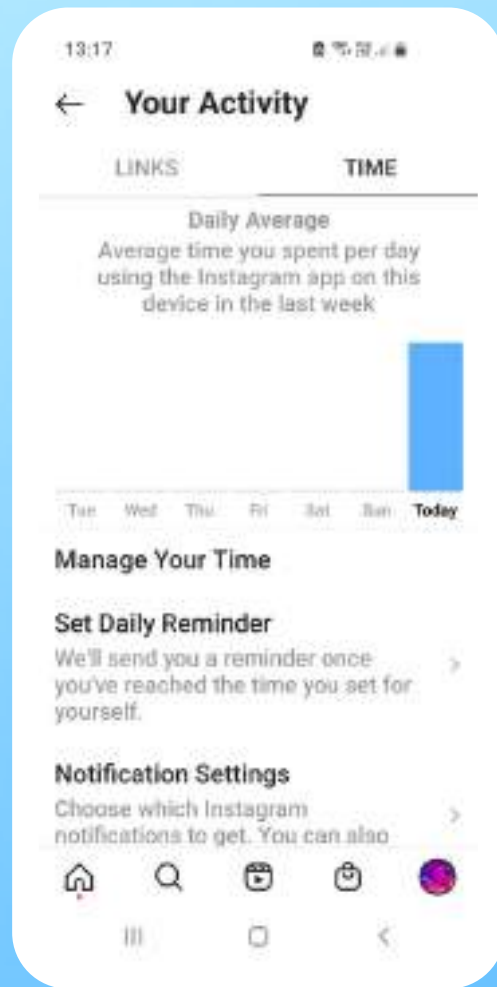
13:17

Your Activity

LINKS

TIME

Daily Average

Average time you spent per day using the Instagram app on this device in the last week

Tue Wed Thu Fri Sat Sun Today

Manage Your Time

Set Daily Reminder

We'll send you a reminder once you've reached the time you set for yourself.

Notification Settings

Choose which Instagram notifications to get. You can also